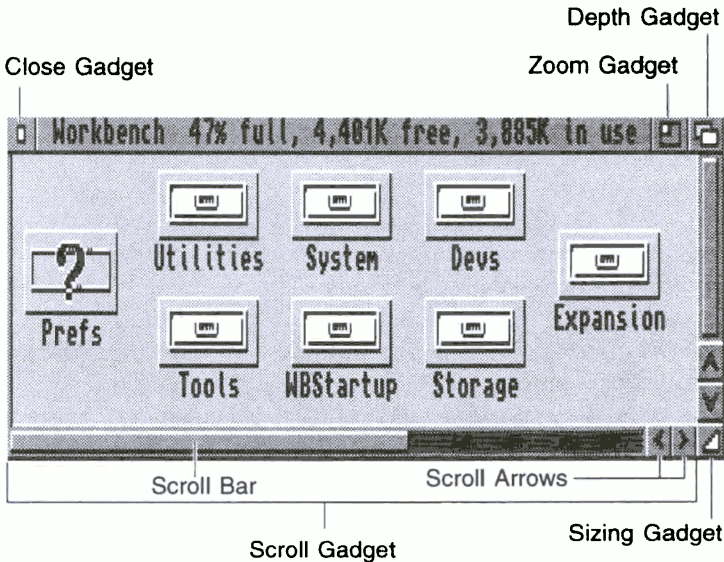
Depth Gadget

Close Gadget

Zoom Gadget

Workbench 47% full, 4,401K free, 3,885K in use

Utilities

System

Devs

Prefs

Expansion

Tools

WBStartup

Storage

Scroll Bar

Scroll Arrows

Sizing Gadget

Scroll Gadget